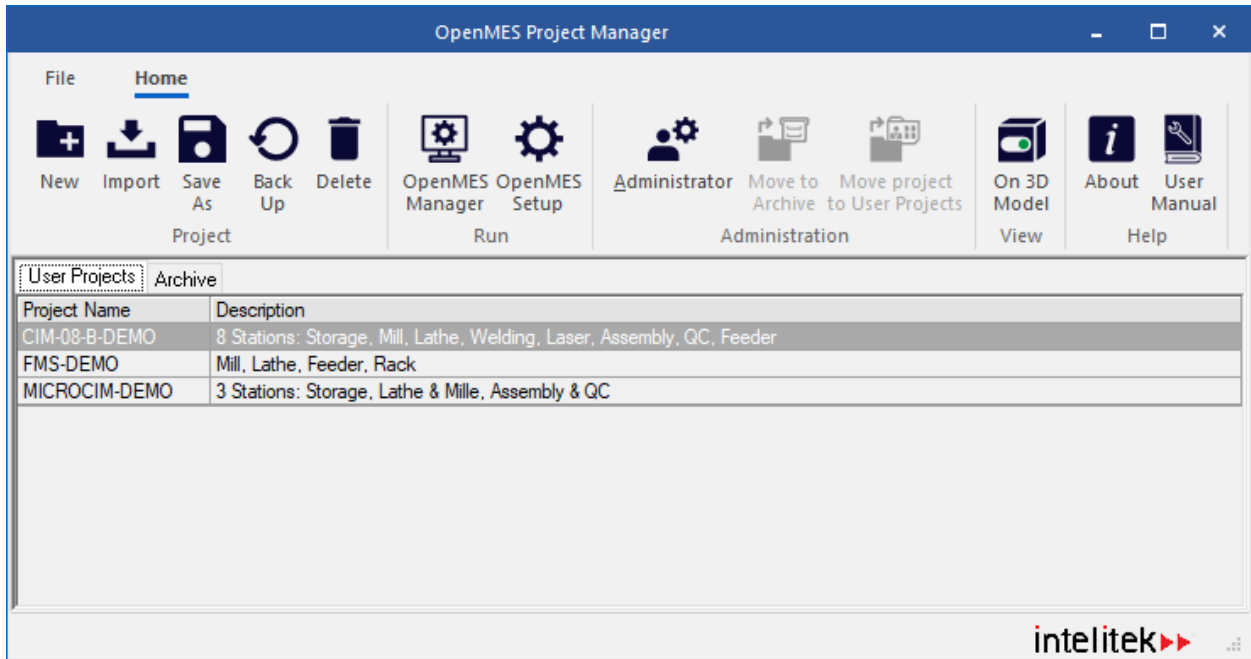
OpenMES Project Manager

File Home

New Import Save As Back Up Delete
Project

OpenMES Manager OpenMES Setup
Run

Administrator Move to Archive Move project to User Projects
Administration

On 3D Model
View

About User Manual
Help

User Projects Archive

| Project Name | Description |
|---|---|
| CIM-08-B-DEMO | 8 Stations: Storage, Mill, Lathe, Welding, Laser, Assembly, QC, Feeder |
| FMS-DEMO | Mill, Lathe, Feeder, Rack |
| MICROCIM-DEMO | 3 Stations: Storage, Lathe & Mille, Assembly & QC |

intelitek